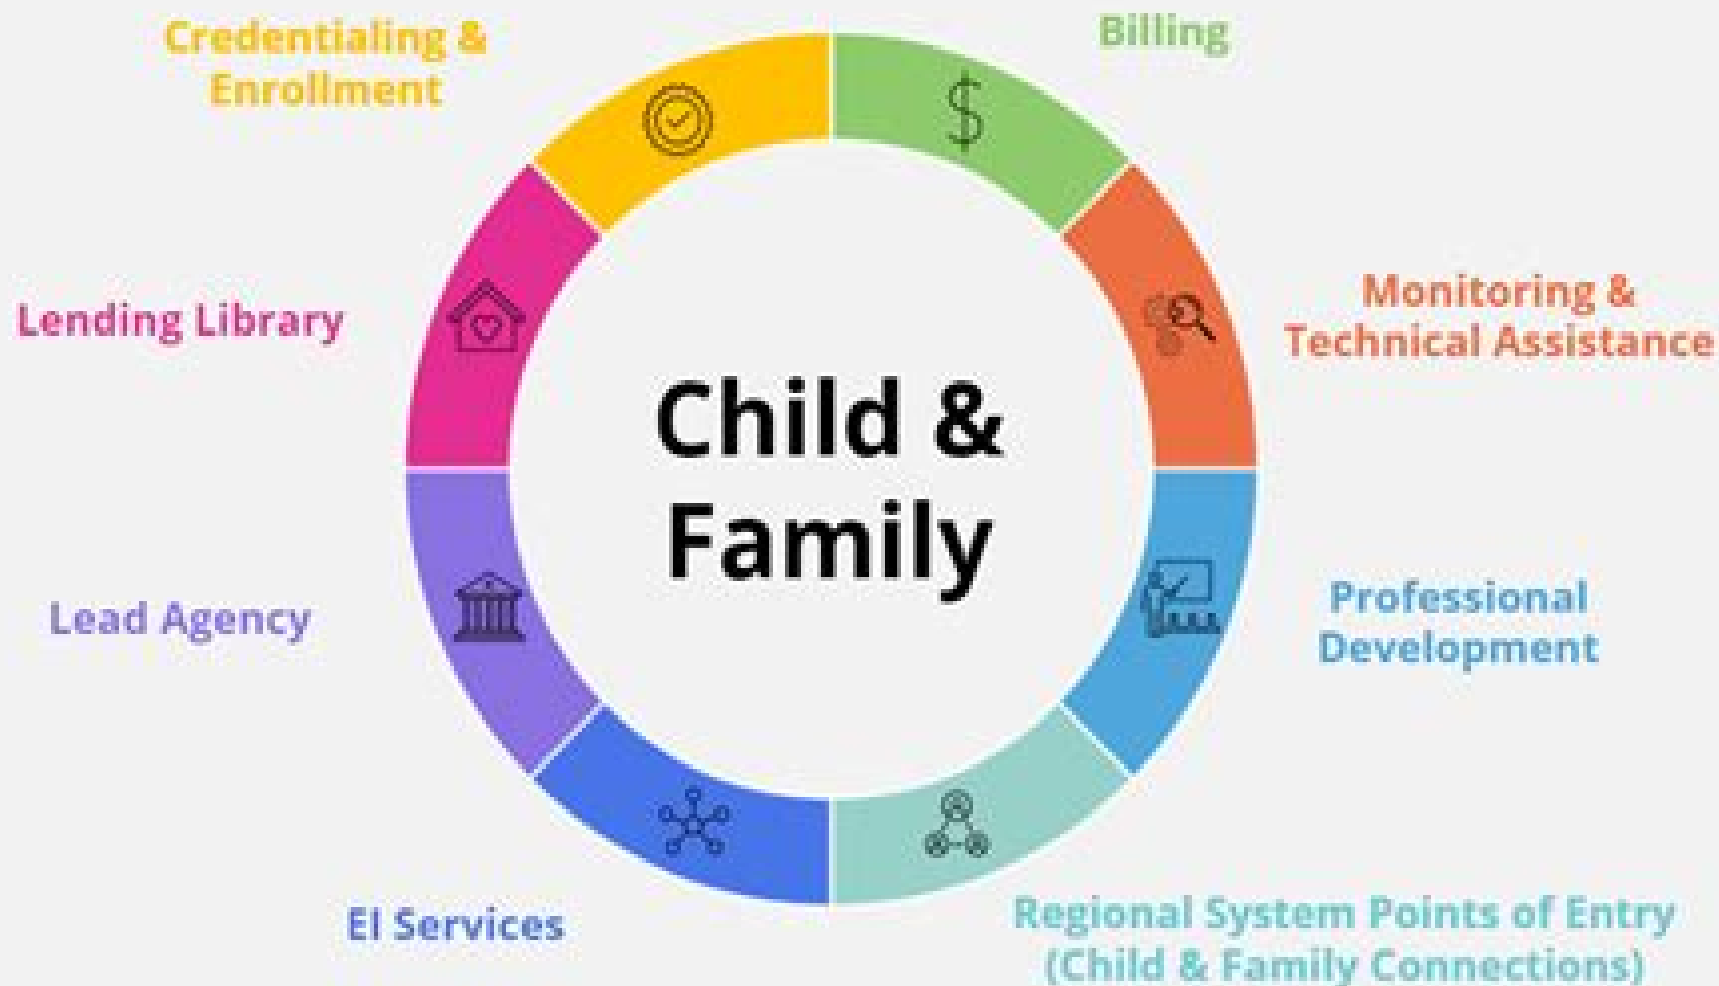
Credentialing & Enrollment

Billing

Lending Library

Monitoring & Technical Assistance

Child & Family

Lead Agency

Professional Development

EI Services

Regional System Points of Entry (Child & Family Connections)